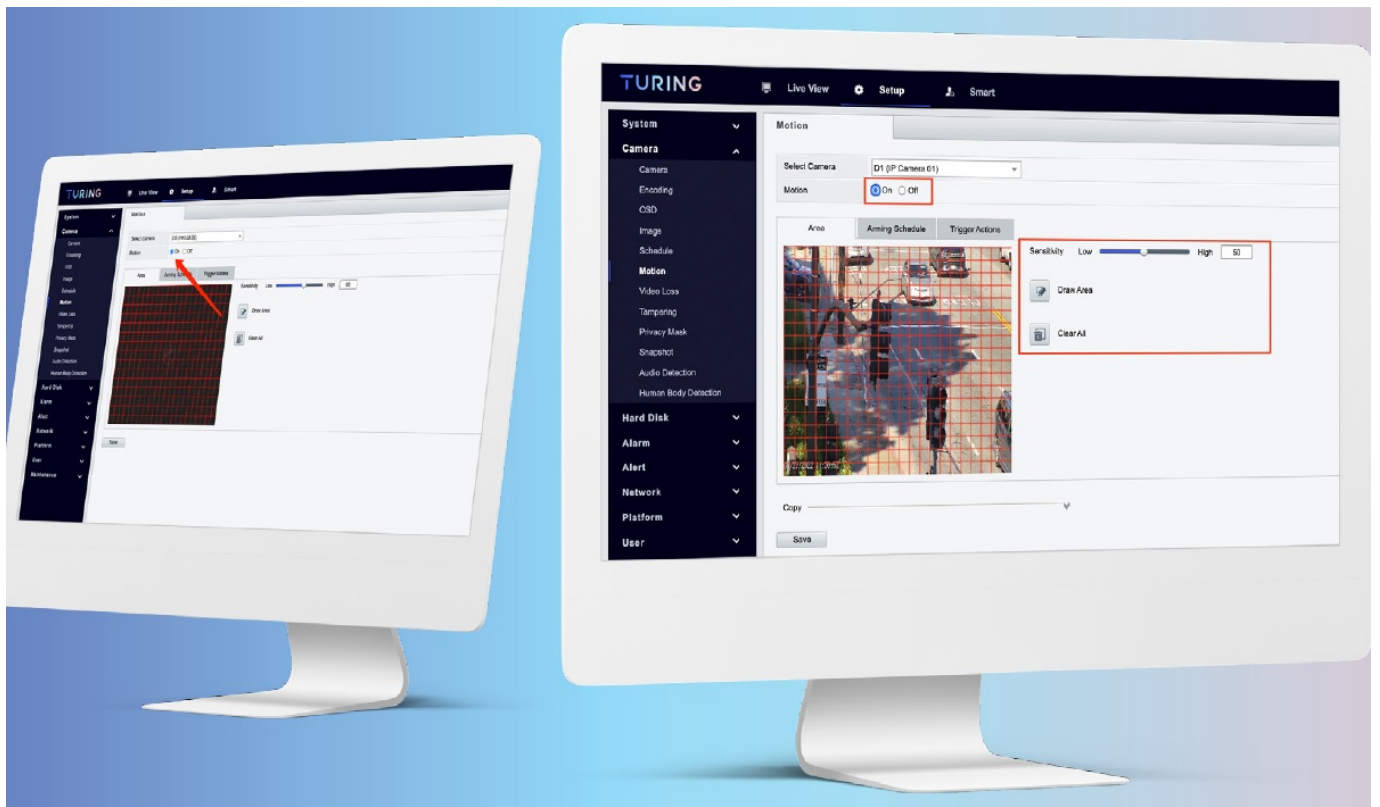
TURING

Live View Setup Smart

System
Camera
Camera
Encoding
OSD
Image
Schedule
Motion
Video Loss
Tampering
Privacy Mask
Snapshot
Audio Detection
Human Body Detection
Hard Disk
Alarm
Alert
Network
Platform
User
Maintenance

Motion

Select Camera D1 (IP Camera 01)
Motion On Off

Area Arming Schedule Trigger Actions

Sensitivity Low High 50

Draw Area

Clear All

Copy

Save

TURING

Live View Setup Smart

System
Camera
Camera
Encoding
OSD
Image
Schedule
Motion
Video Loss
Tampering
Privacy Mask
Snapshot
Audio Detection
Human Body Detection
Hard Disk
Alarm
Alert
Network
Platform
User

Motion

Select Camera D1 (IP Camera 01)
Motion On Off

Area Arming Schedule Trigger Actions

Sensitivity Low High 50

Draw Area

Clear All

Copy

Save